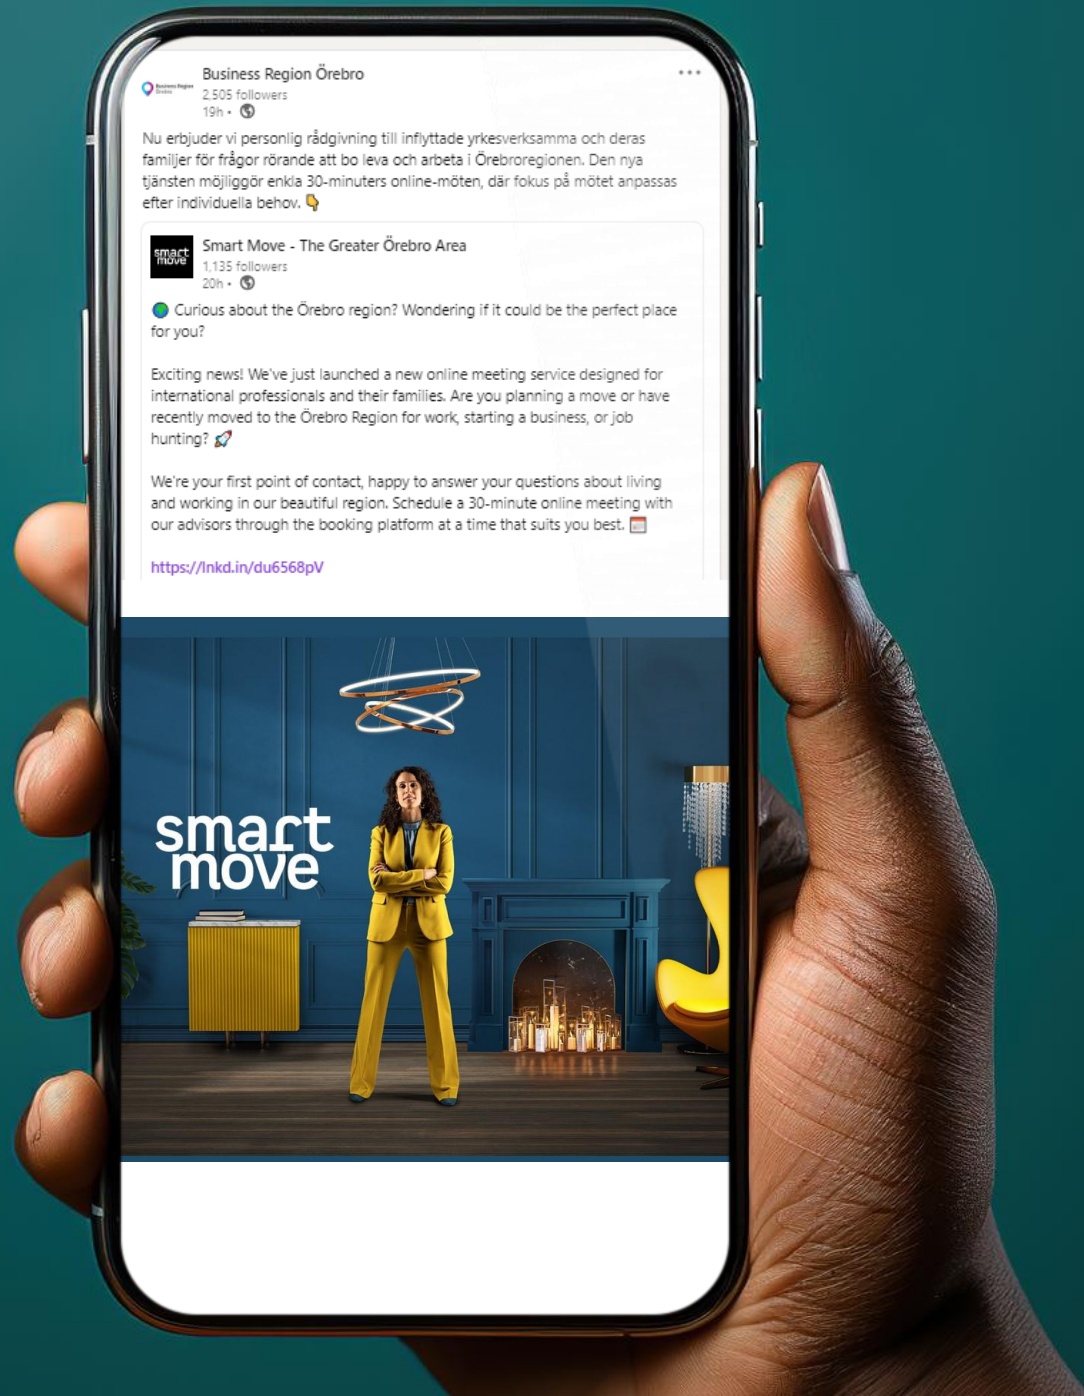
Business Region Örebro
Business Region Örebro
2,505 followers
19h •

Nu erbjuder vi personlig rådgivning till inflyttade yrkesverksamma och deras familjer för frågor rörande att bo leva och arbeta i Örebroregionen. Den nya tjänsten möjliggör enkla 30-minuters online-möten, där fokus på mötet anpassas efter individuella behov. 👇

smart move
Smart Move - The Greater Örebro Area
1,135 followers
20h •

🌍 Curious about the Örebro region? Wondering if it could be the perfect place for you?

Exciting news! We've just launched a new online meeting service designed for international professionals and their families. Are you planning a move or have recently moved to the Örebro Region for work, starting a business, or job hunting? 🚀

We're your first point of contact, happy to answer your questions about living and working in our beautiful region. Schedule a 30-minute online meeting with our advisors through the booking platform at a time that suits you best. 📅

https://lnkd.in/du6568pV

smart move